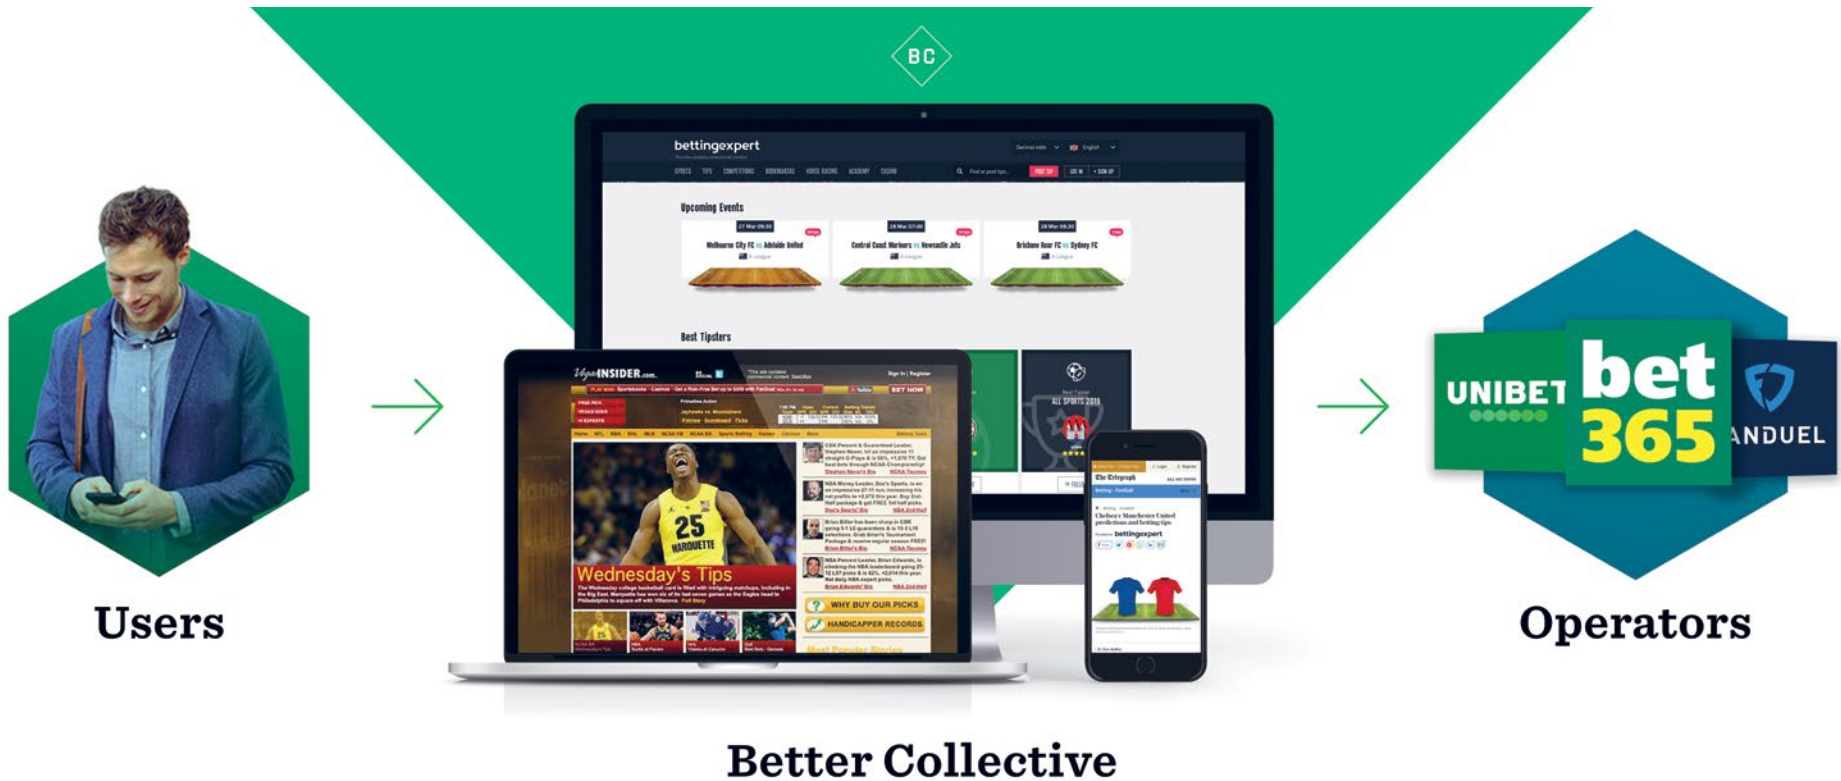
BC

bettingexpert

Upcoming Events

Melbourne City FC vs Adelaide United

Central Coast Mariners vs Newcastle Jets

Brisbane Roar FC vs Sydney FC

Best Tipsters

ALL SPORTS 2019

VegasINSIDER.com

BET NOW

Wednesday's Tips

WHY BUY OUR PICKS

HANDICAPPER RECORDS

The Telegraph

bettingexpert

Users

UNIBET

bet 365

ANDUEL

Operators

Better Collective